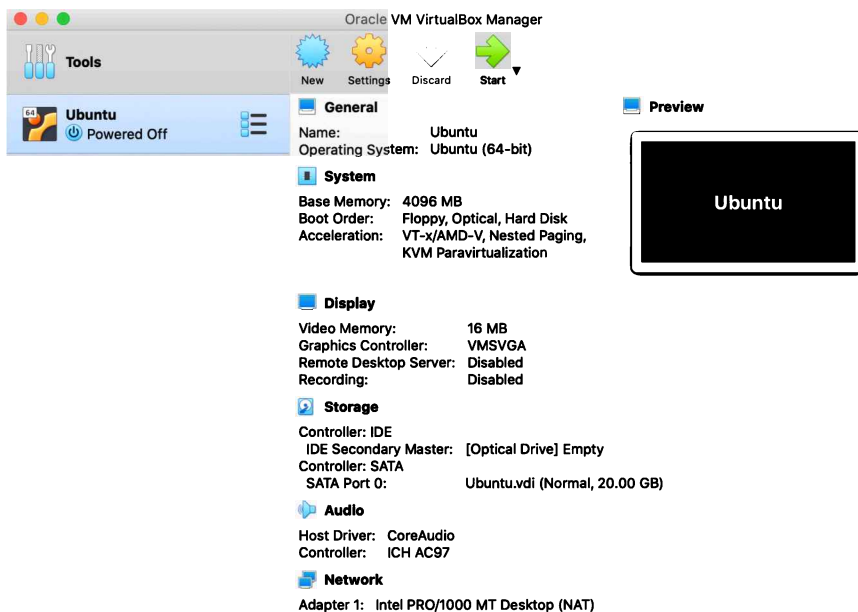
Oracle VM VirtualBox Manager

Tools

64
Ubuntu
Powered Off

New Settings Discard Start

General

Name: Ubuntu
Operating System: Ubuntu (64-bit)

System

Base Memory: 4096 MB
Boot Order: Floppy, Optical, Hard Disk
Acceleration: VT-x/AMD-V, Nested Paging, KVM Paravirtualization

Preview

Ubuntu

Display

Video Memory: 16 MB
Graphics Controller: VMSVGA
Remote Desktop Server: Disabled
Recording: Disabled

Storage

Controller: IDE
IDE Secondary Master: [Optical Drive] Empty
Controller: SATA
SATA Port 0: Ubuntu.vdi (Normal, 20.00 GB)

Audio

Host Driver: CoreAudio
Controller: ICH AC97

Network

Adapter 1: Intel PRO/1000 MT Desktop (NAT)